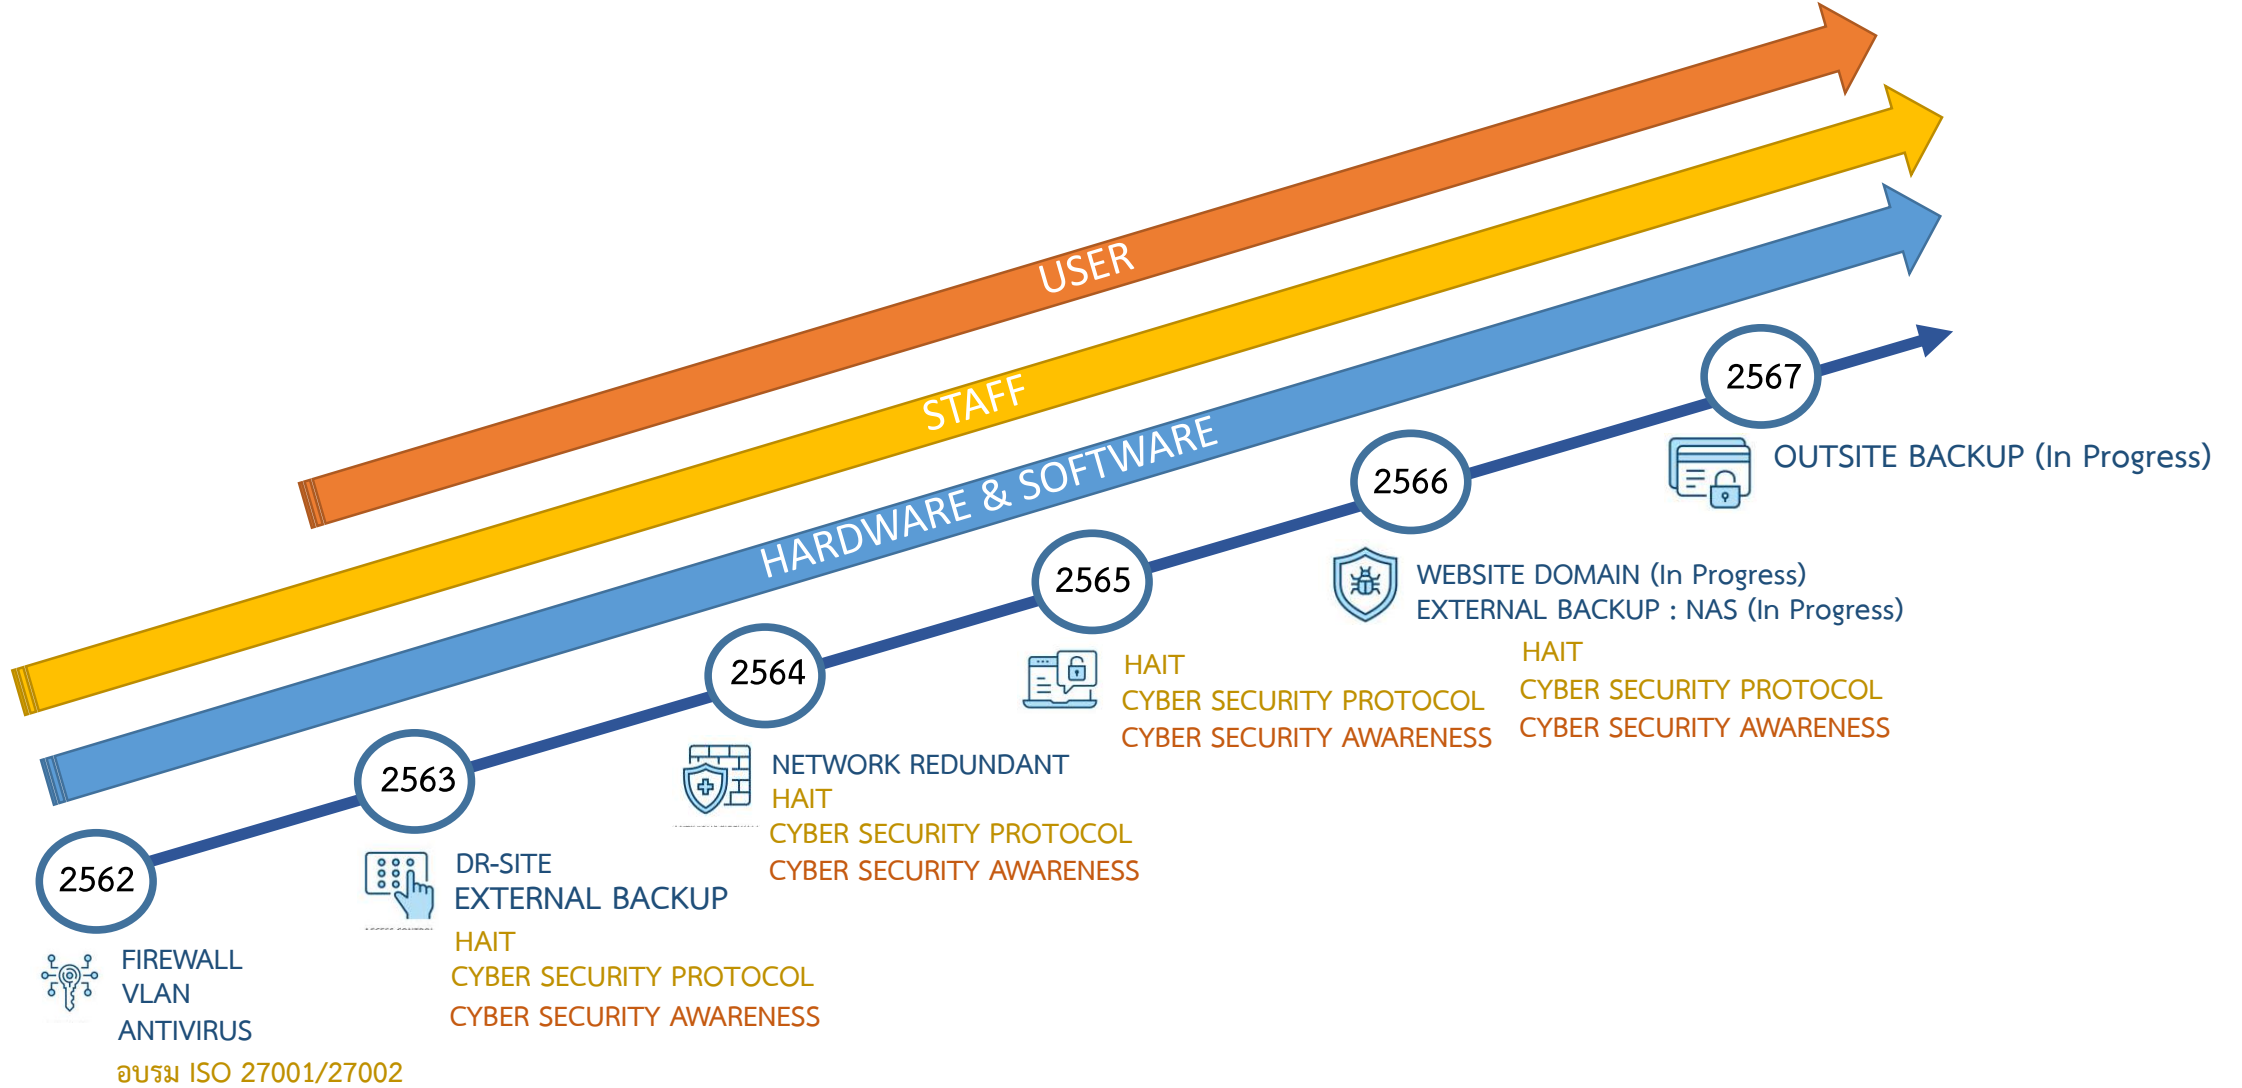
USER

STAFF

HARDWARE & SOFTWARE

2567

OUTSITE BACKUP (In Progress)

2566

WEBSITE DOMAIN (In Progress)
EXTERNAL BACKUP : NAS (In Progress)

HAIT
CYBER SECURITY PROTOCOL
CYBER SECURITY AWARENESS

2565

HAIT
CYBER SECURITY PROTOCOL
CYBER SECURITY AWARENESS

2564

NETWORK REDUNDANT
HAIT
CYBER SECURITY PROTOCOL
CYBER SECURITY AWARENESS

2563

DR-SITE
EXTERNAL BACKUP
HAIT
CYBER SECURITY PROTOCOL
CYBER SECURITY AWARENESS

2562

FIREWALL
VLAN
ANTIVIRUS
อบรม ISO 27001/27002